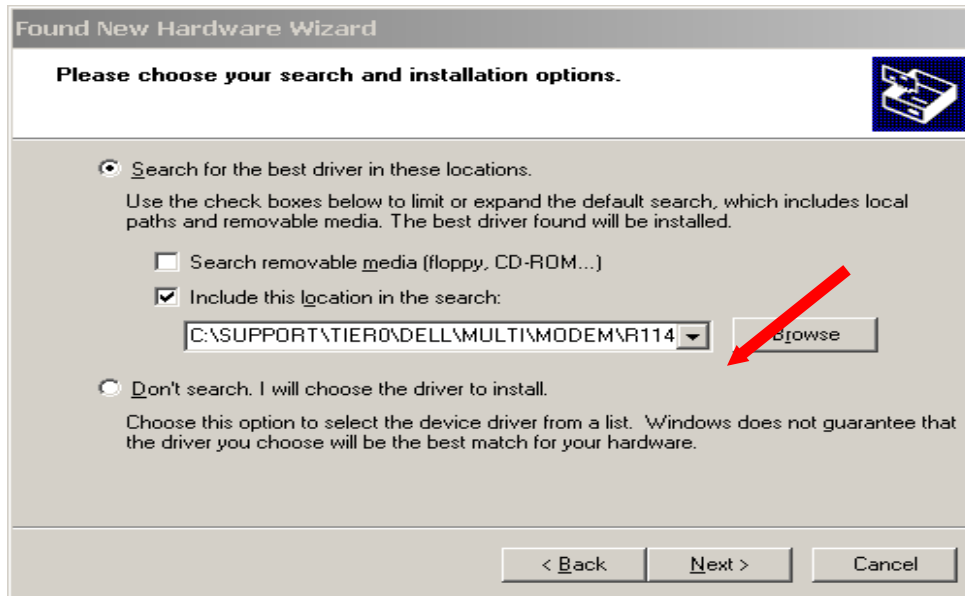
Found New Hardware Wizard

Please choose your search and installation options.

Search for the best driver in these locations.

Use the check boxes below to limit or expand the default search, which includes local paths and removable media. The best driver found will be installed.

Search removable media (floppy, CD-ROM...)

Include this location in the search:

C:\SUPPORT\TIER0\DELL\MULTI\MODEM\R114

Browse

Don't search. I will choose the driver to install.

Choose this option to select the device driver from a list. Windows does not guarantee that the driver you choose will be the best match for your hardware.

< Back

Next >

Cancel